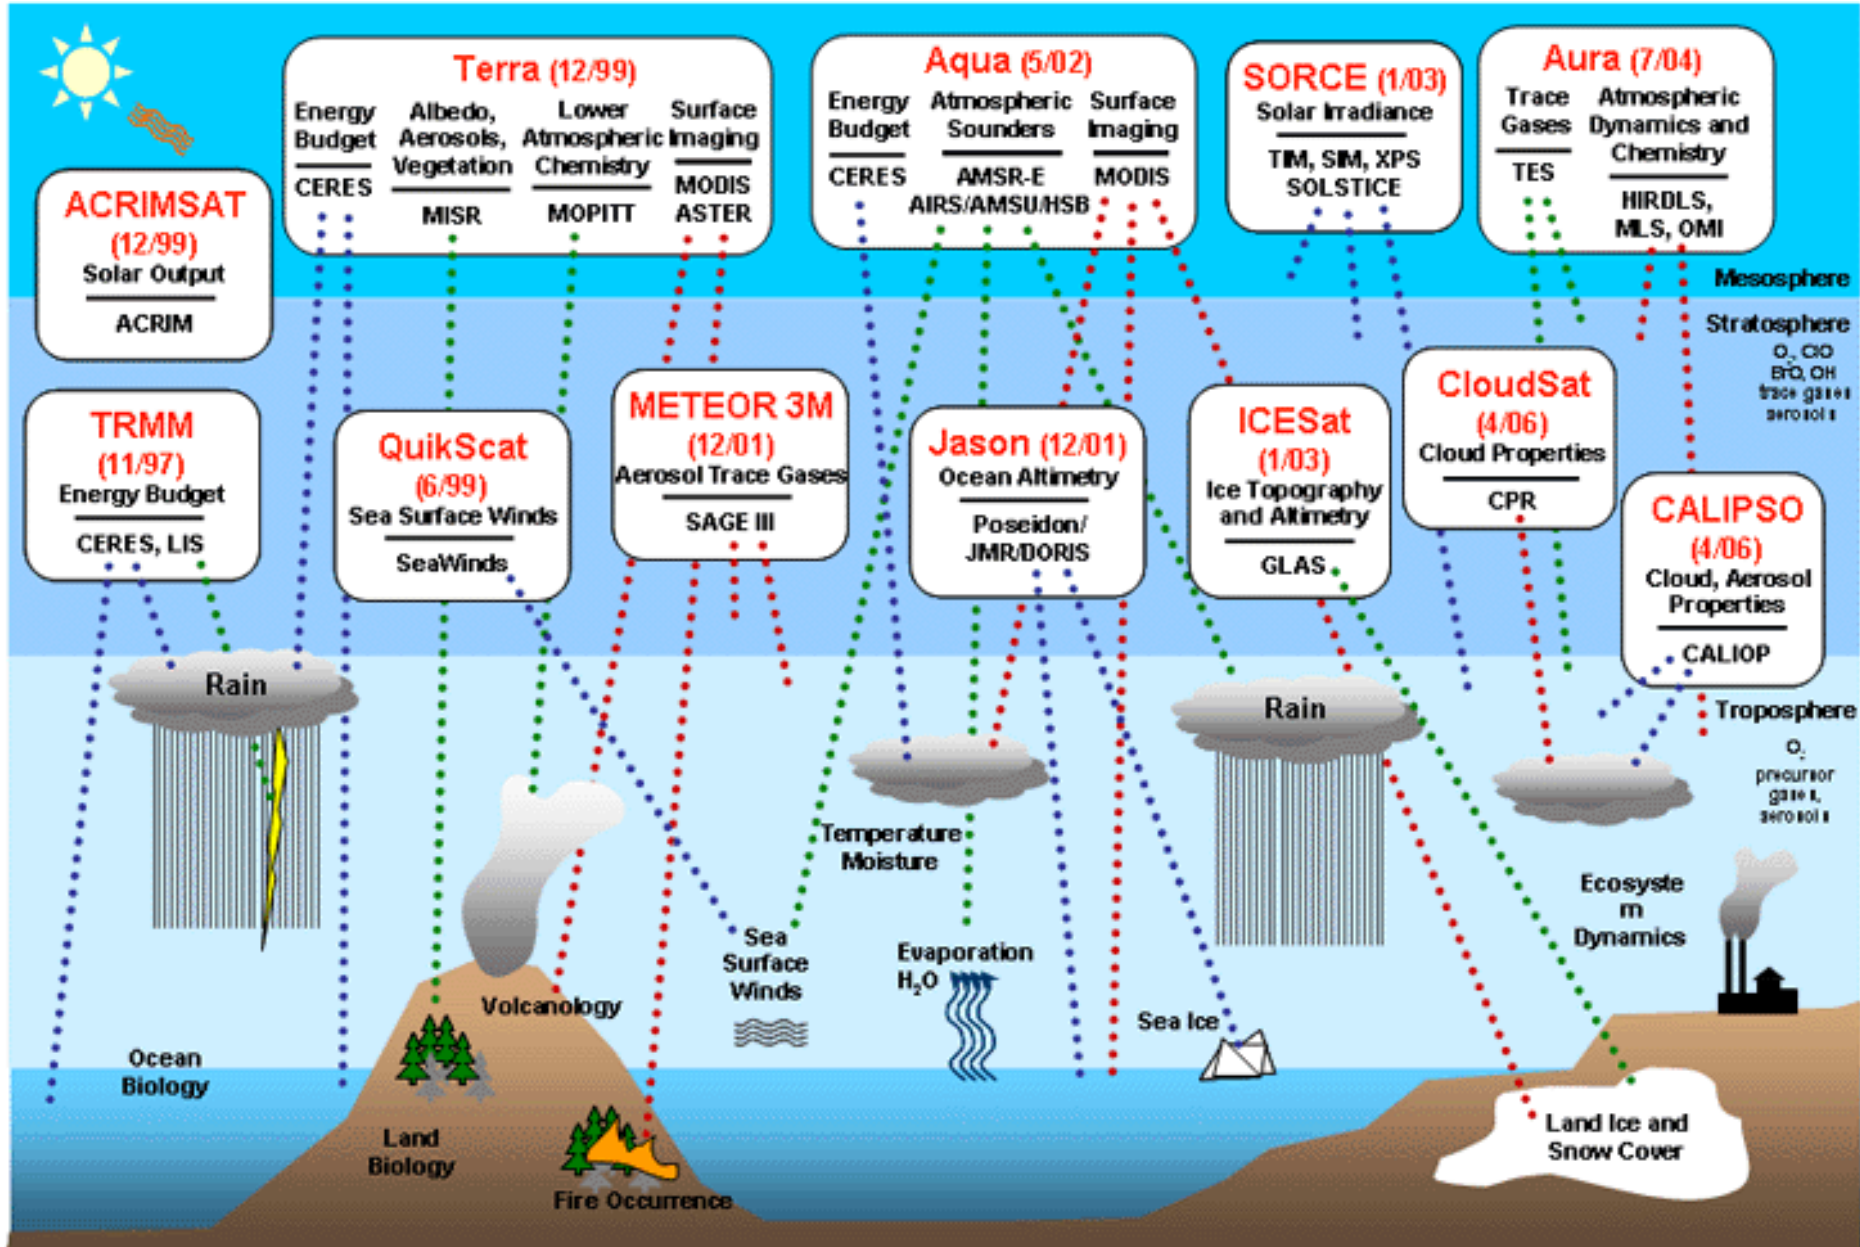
ACRIMSAT (12/99)
Solar Output
ACRIM

Terra (12/99)
Energy Budget
CERES
Albedo, Aerosols, Vegetation
MISR
Lower Atmospheric Chemistry
MOPITT
Surface Imaging
MODIS ASTER

Aqua (5/02)
Energy Budget
CERES
Atmospheric Sounders
AMSR-E AIRS/AMSU/HSB
Surface Imaging
MODIS

SORCE (1/03)
Solar Irradiance
TIM, SIM, XPS SOLSTICE

Aura (7/04)
Trace Gases
TES
Atmospheric Dynamics and Chemistry
HIRDLS, MLS, OMI

Mesosphere

Stratosphere
$O_3$, ClO BrO, OH trace gases aerosols

TRMM (11/97)
Energy Budget
CERES, LIS

QuikScat (6/99)
Sea Surface Winds
SeaWinds

METEOR 3M (12/01)
Aerosol Trace Gases
SAGE III

Jason (12/01)
Ocean Altimetry
Poseidon/ JMR/DORIS

ICESat (1/03)
Ice Topography and Altimetry
GLAS

CloudSat (4/06)
Cloud Properties
CPR

CALIPSO (4/06)
Cloud, Aerosol Properties
CALIOP

Troposphere
$O_3$ precursor gases, aerosols

Rain

Rain

Temperature Moisture

Volcanology

Sea Surface Winds

Evaporation $H_2O$

Sea Ice

Ecosystem Dynamics

Ocean Biology

Land Biology

Fire Occurrence

Land Ice and Snow Cover